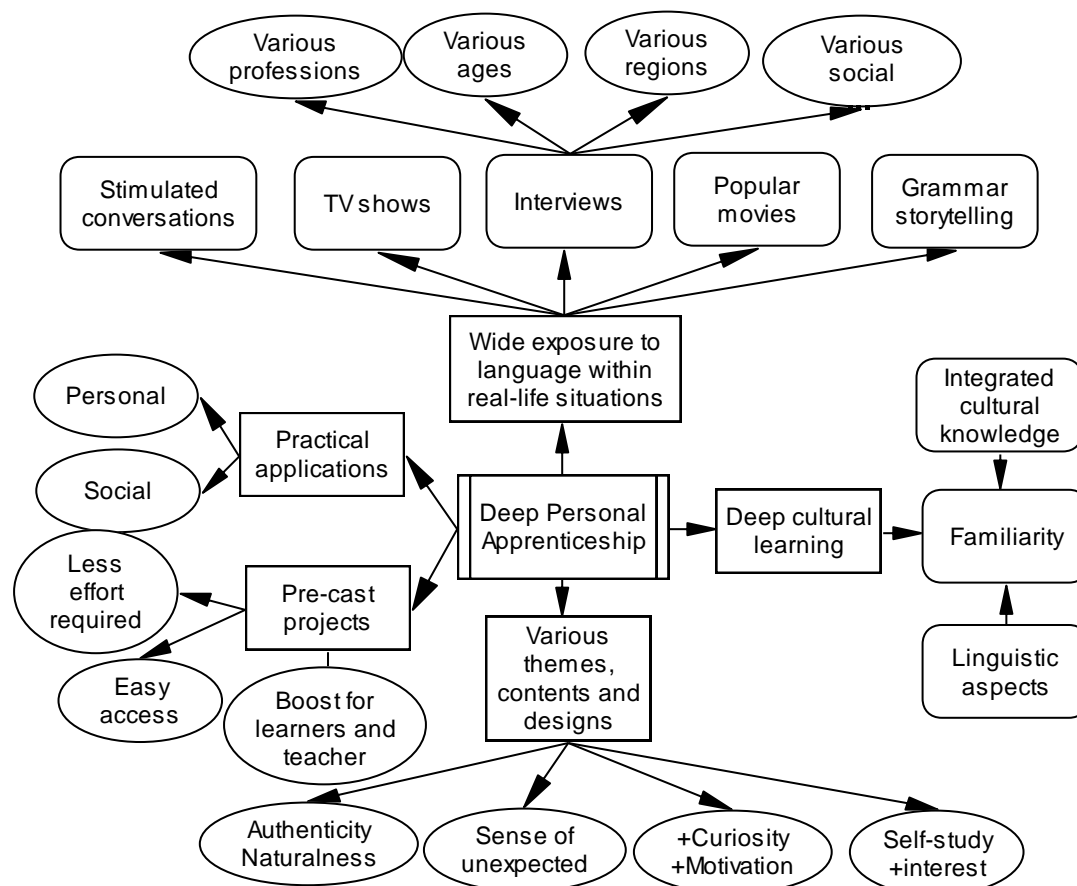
Various professions

Various ages

Various regions

Various social

Stimulated conversations

TV shows

Interviews

Popular movies

Grammar storytelling

Wide exposure to language within real-life situations

Personal

Practical applications

Social

Integrated cultural knowledge

Deep Personal Apprenticeship

Deep cultural learning

Familiarity

Less effort required

Pre-cast projects

Various themes, contents and designs

Linguistic aspects

Easy access

Boost for learners and teacher

Authenticity Naturalness

Sense of unexpected

+Curiosity +Motivation

Self-study +interest